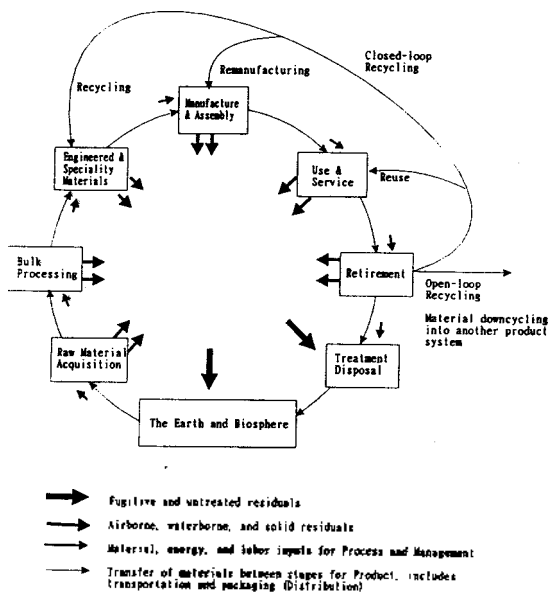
Closed-loop Recycling

Recycling

Remanufacturing

Manufacture & Assembly

Engineered & Speciality Materials

Use & Service

Reuse

Bulk Processing

Retirement

Open-loop Recycling

Material downcycling into another product system

Raw Material Acquisition

Treatment Disposal

The Earth and Biosphere

Fugitive and untreated residuals

Airborne, waterborne, and solid residuals

Material, energy, and labor inputs for Process and Management

Transfer of materials between stages for Product, includes transportation and packaging (Distribution)